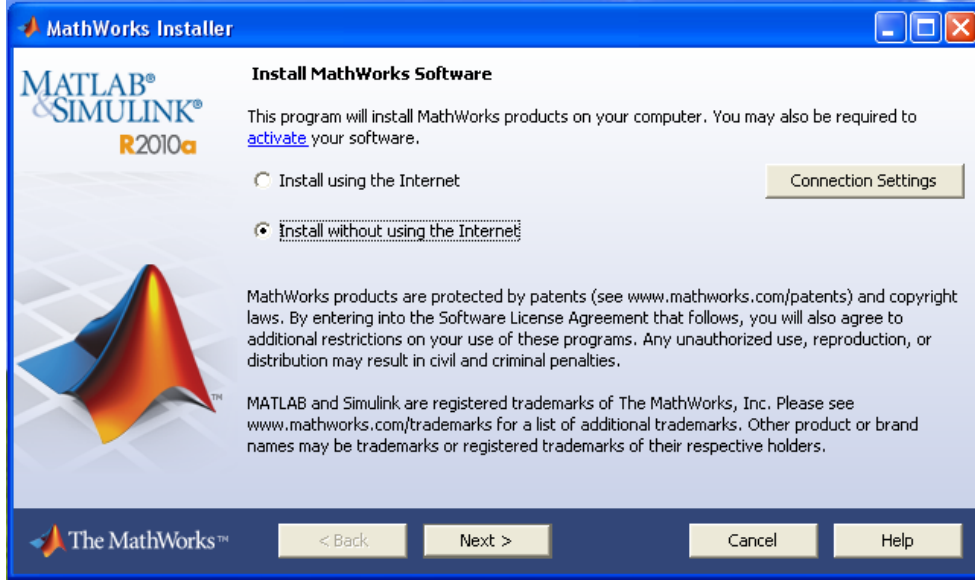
MathWorks Installer

MATLAB®
&SIMULINK®
R2010a

Install MathWorks Software

This program will install MathWorks products on your computer. You may also be required to activate your software.

Install using the Internet

Connection Settings

Install without using the Internet

MathWorks products are protected by patents (see www.mathworks.com/patents) and copyright laws. By entering into the Software License Agreement that follows, you will also agree to additional restrictions on your use of these programs. Any unauthorized use, reproduction, or distribution may result in civil and criminal penalties.

MATLAB and Simulink are registered trademarks of The MathWorks, Inc. Please see www.mathworks.com/trademarks for a list of additional trademarks. Other product or brand names may be trademarks or registered trademarks of their respective holders.

TM

The MathWorks™

< Back

Next >

Cancel

Help